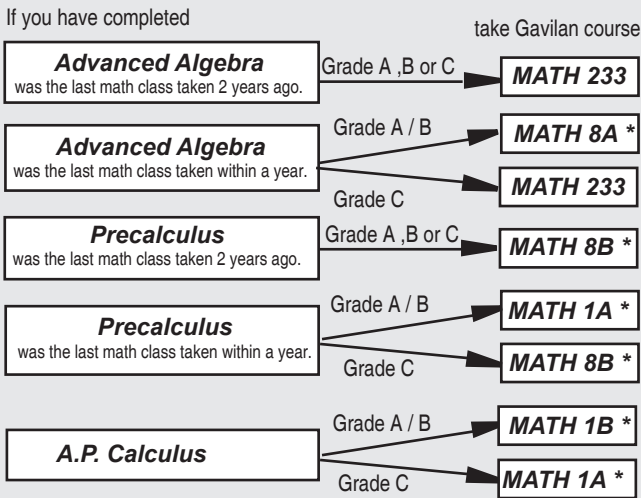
If you have completed

take Gavilan course

**Advanced Algebra**
was the last math class taken 2 years ago.

Grade A ,B or C

MATH 233

**Advanced Algebra**
was the last math class taken within a year.

Grade A / B

MATH 8A *

Grade C

MATH 233

**Precalculus**
was the last math class taken 2 years ago.

Grade A ,B or C

MATH 8B *

**Precalculus**
was the last math class taken within a year.

Grade A / B

MATH 1A *

Grade C

MATH 8B *

**A.P. Calculus**

Grade A / B

MATH 1B *

Grade C

MATH 1A *